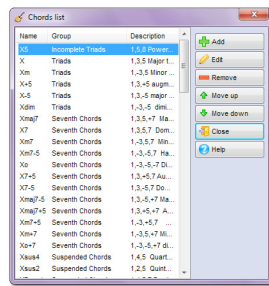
Chords list

| Name | Group | Description |
|---|---|---|
| X5 | Incomplete Triads | 1,5,8 Power... |
| X | Triads | 1,3,5 Major t... |
| Xm | Triads | 1,-3,5 Minor ... |
| X+5 | Triads | 1,3,+5 augm... |
| X-5 | Triads | 1,3,-5 major ... |
| Xdim | Triads | 1,-3,-5 dimi... |
| Xmaj7 | Seventh Chords | 1,3,5,+7 Ma... |
| X7 | Seventh Chords | 1,3,5,7 Dom... |
| Xm7 | Seventh Chords | 1,-3,5,7 Min... |
| Xm7-5 | Seventh Chords | 1,-3,-5,7 ha... |
| Xo | Seventh Chords | 1,-3,-5,-7 di... |
| X7+5 | Seventh Chords | 1,3,+5,7 Au... |
| X7-5 | Seventh Chords | 1,3,-5,7 Do... |
| Xmaj7-5 | Seventh Chords | 1,3,-5,+7 Ma... |
| Xmaj7+5 | Seventh Chords | 1,3,+5,+7 A... |
| Xm7+5 | Seventh Chords | 1,-3,+5,7 |
| Xm+7 | Seventh Chords | 1,-3,5,+7 Mi... |
| Xo+7 | Seventh Chords | 1,-3,-5,+7 di... |
| Xsus4 | Suspended Chords | 1,4,5 Quart... |
| Xsus2 | Suspended Chords | 1,2,5 Quint... |

Add
Edit
Remove
Move up
Move down
Close
Help